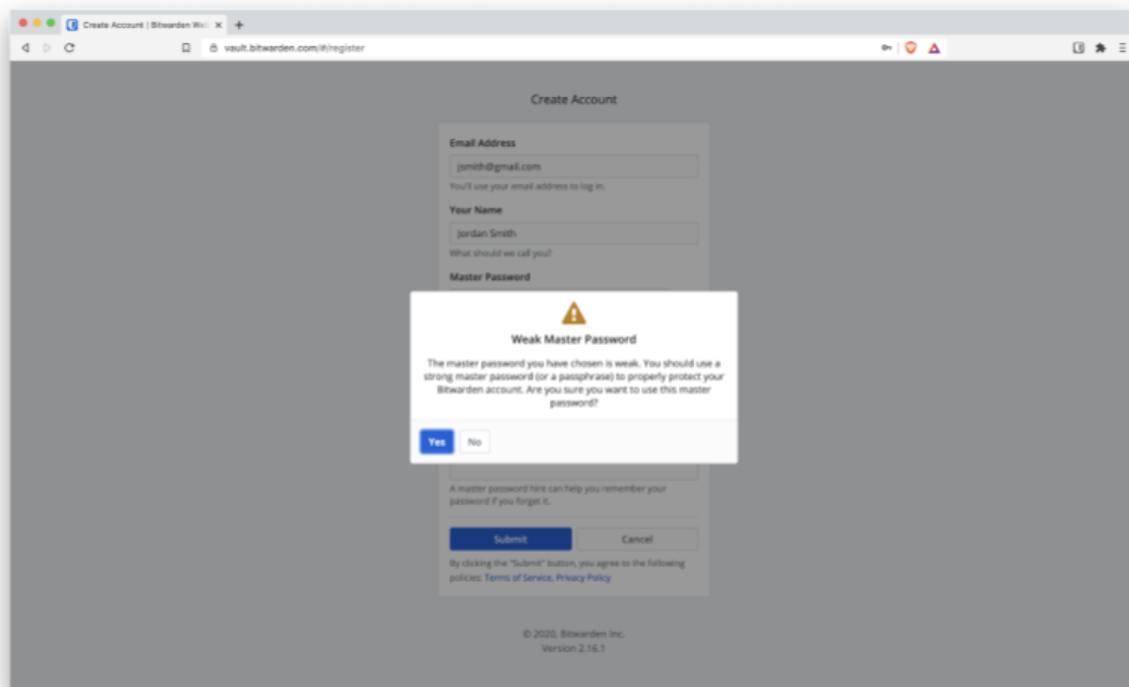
Create Account | Bitwarden We

vault.bitwarden.com/#/register

Create Account

Email Address

jsmith@gmail.com

You'll use your email address to log in.

Your Name

Jordan Smith

What should we call you?

Master Password

Weak Master Password

The master password you have chosen is weak. You should use a strong master password (or a passphrase) to properly protect your Bitwarden account. Are you sure you want to use this master password?

Yes No

A master password hint can help you remember your password if you forget it.

Submit Cancel

By clicking the "Submit" button, you agree to the following policies: Terms of Service, Privacy Policy

© 2020, Bitwarden Inc.
Version 2.16.1